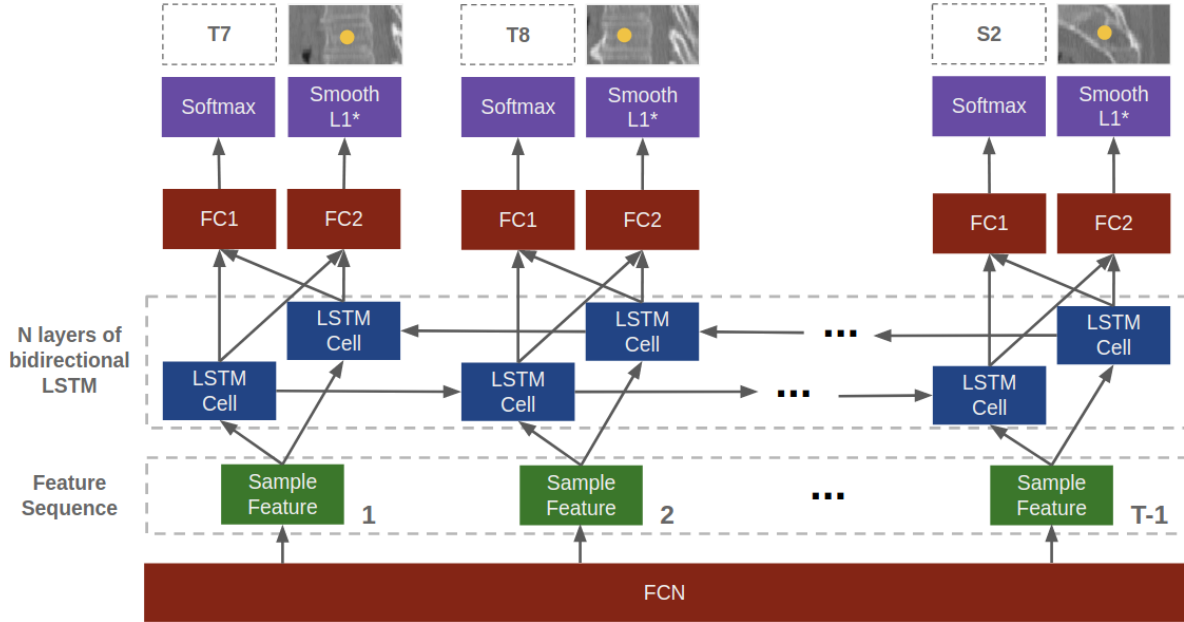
T7

Softmax

Smooth L1*

FC1

FC2

T8

Softmax

Smooth L1*

FC1

FC2

S2

Softmax

Smooth L1*

FC1

FC2

N layers of bidirectional LSTM

LSTM Cell

LSTM Cell

LSTM Cell

LSTM Cell

...

...

LSTM Cell

LSTM Cell

Feature Sequence

Sample Feature

1

Sample Feature

2

...

Sample Feature

T-1

FCN